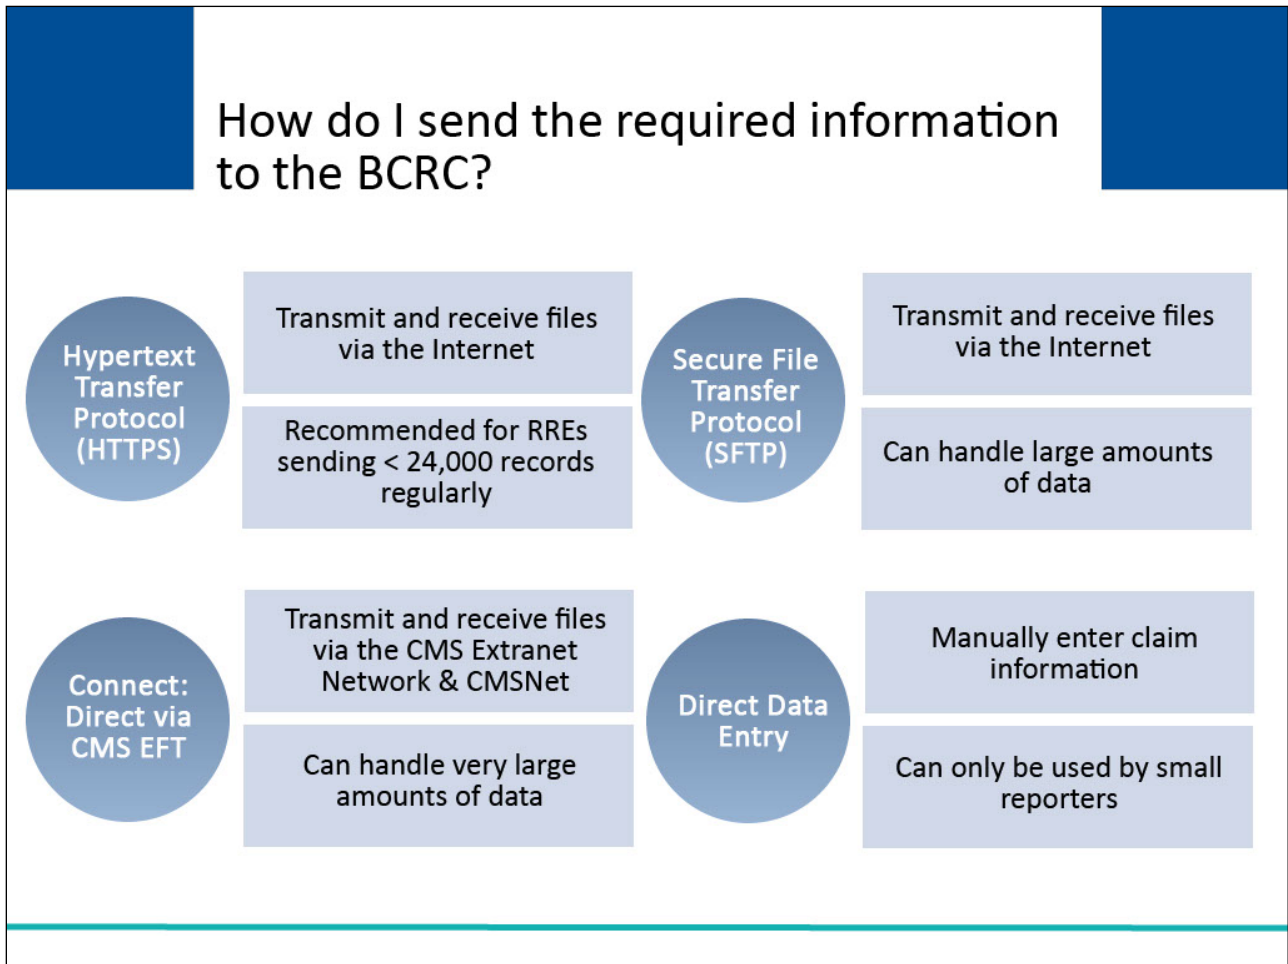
How do I send the required information to the BCRC?

Hypertext Transfer Protocol (HTTPS)

Transmit and receive files via the Internet

Recommended for RREs sending < 24,000 records regularly

Secure File Transfer Protocol (SFTP)

Transmit and receive files via the Internet

Can handle large amounts of data

Connect: Direct via CMS EFT

Transmit and receive files via the CMS Extranet Network & CMSNet

Can handle very large amounts of data

Direct Data Entry

Manually enter claim information

Can only be used by small reporters